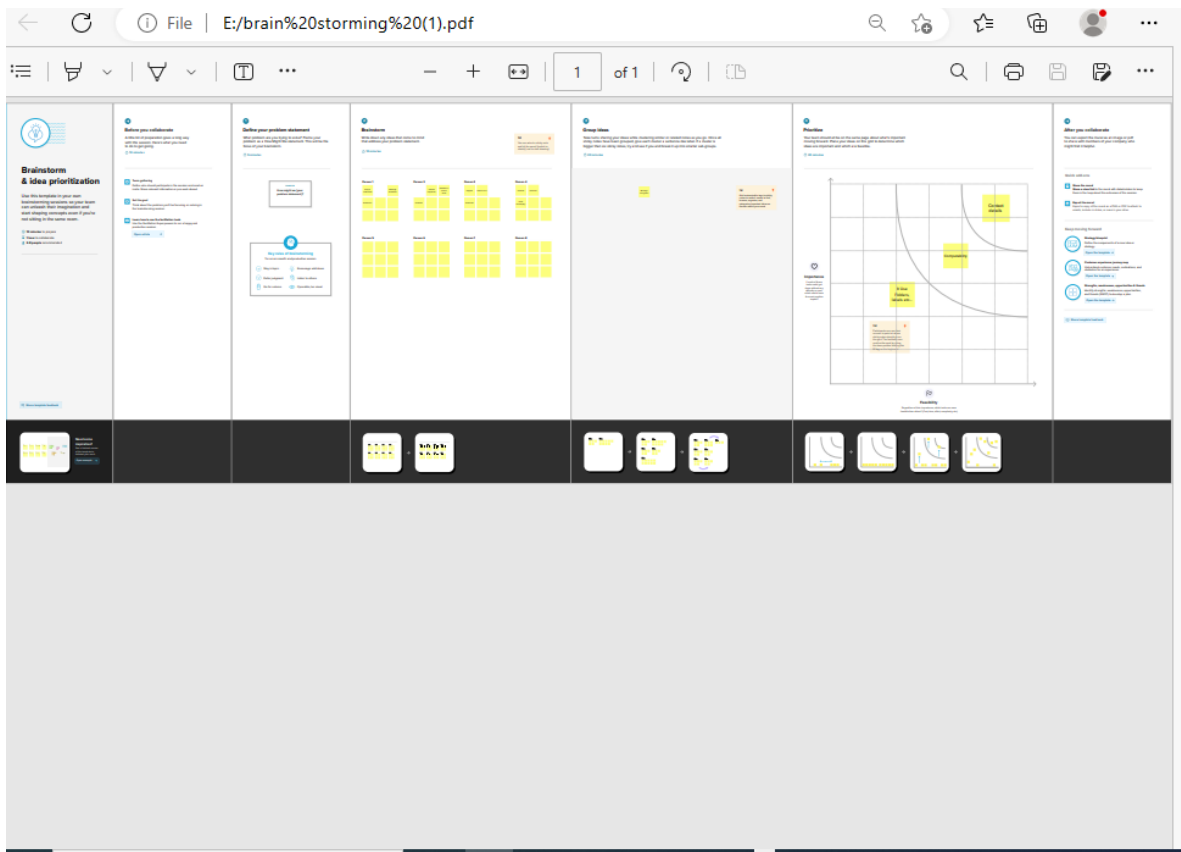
File | E:/brain%20storming%20(1).pdf

1 of 1

Brainstorm & idea prioritization

Use this template in your own brainstorming sessions so your team can unleash their imagination and start shaping concepts even if you're not sitting in the same room.

Before you collaborate

Define your problem statement

Brainstorm

Group ideas

Prioritize

After you collaborate

Key rules of brainstorming

Importance

Feasibility

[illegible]